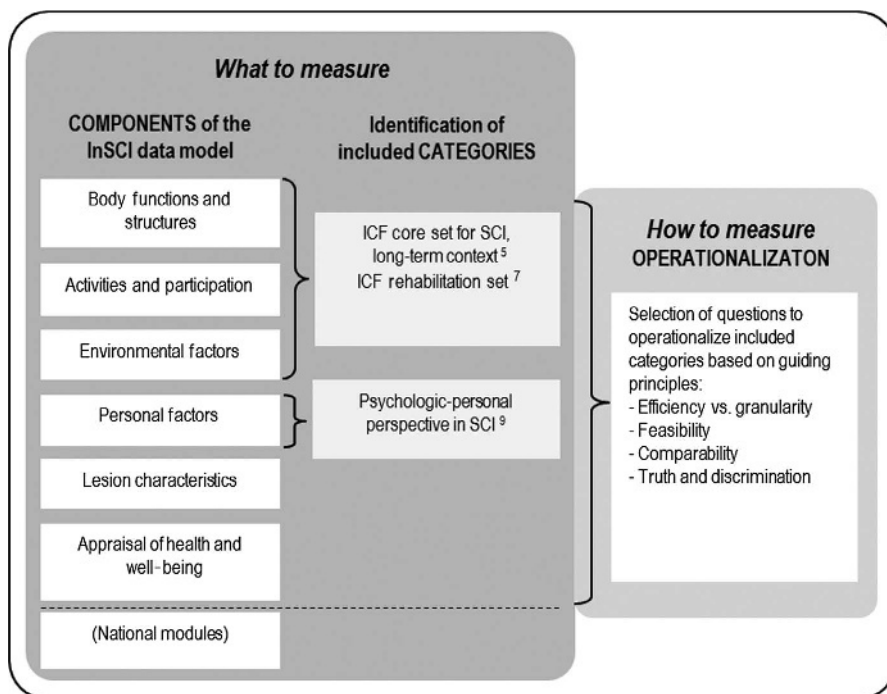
What to measure

COMPONENTS of the InSCI data model

Identification of included CATEGORIES

Body functions and structures

Activities and participation

Environmental factors

ICF core set for SCI, long-term context $^{5}$
ICF rehabilitation set $^{7}$

Personal factors

Psychologic-personal perspective in SCI $^{9}$

Lesion characteristics

Appraisal of health and well-being

(National modules)

How to measure
OPERATIONALIZATON

Selection of questions to operationalize included categories based on guiding principles:
- Efficiency vs. granularity
- Feasibility
- Comparability
- Truth and discrimination